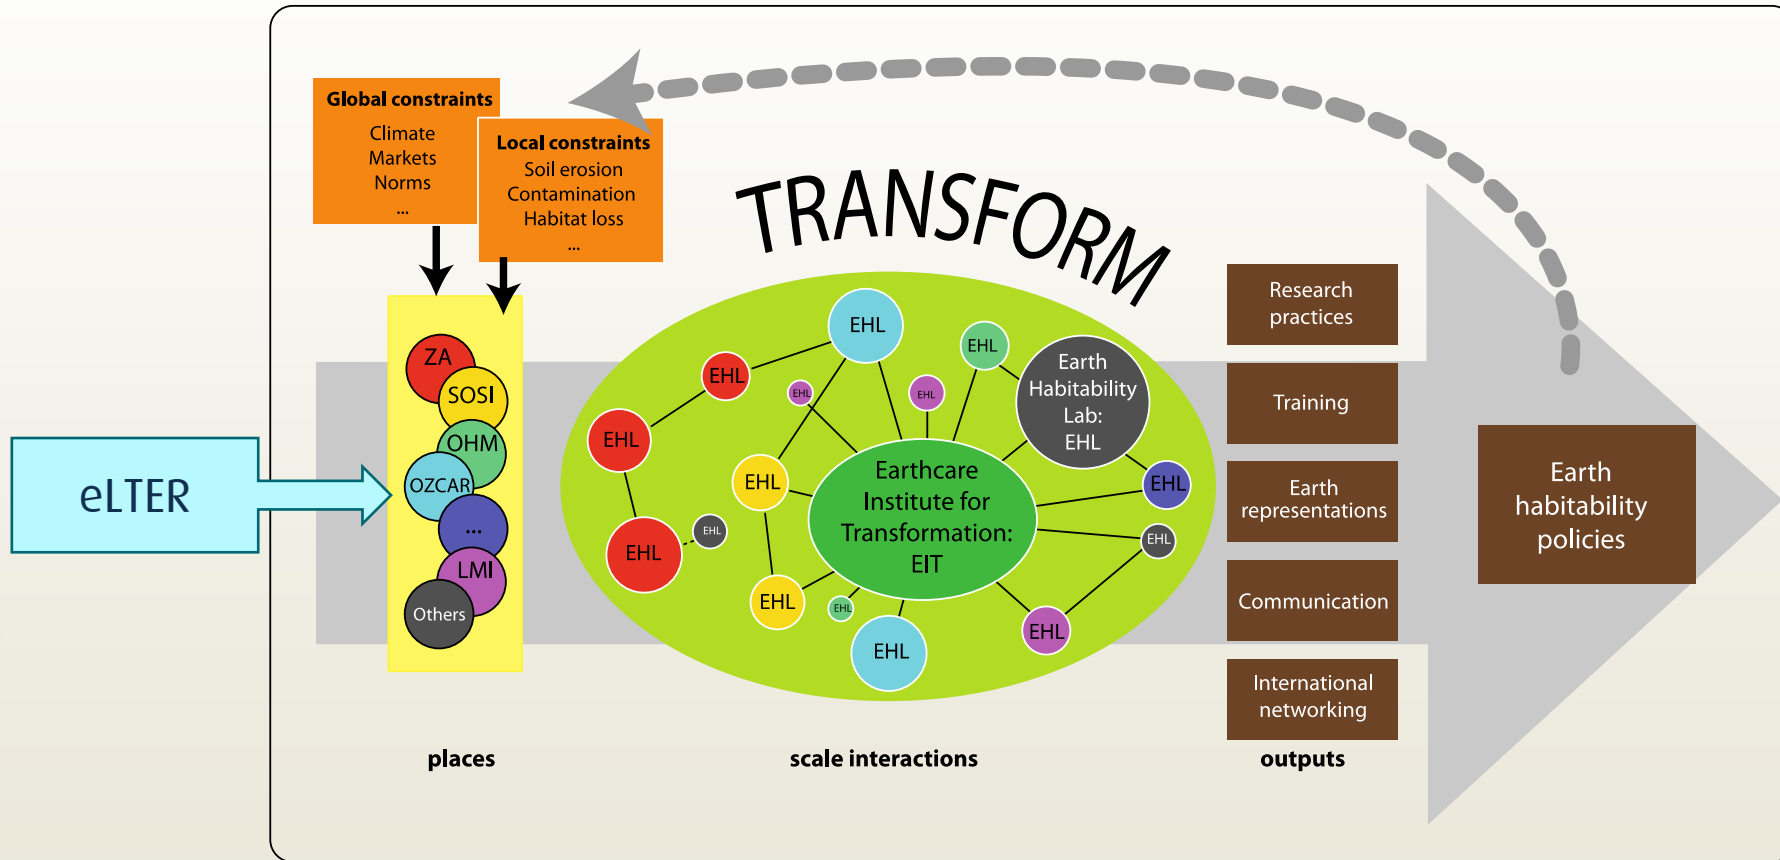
Global constraints
Climate
Markets
Norms
...

Local constraints
Soil erosion
Contamination
Habitat loss
...

TRANSFORM

eLTER

ZA
SOSI
OHM
OZCAR
...
LMI
Others

EHL
EHL
EHL
EHL
EHL
EHL
EHL
EHL
EHL
EHL
EHL
EHL
EHL
EHL
EHL

Earth Habitability Lab: EHL

Earthcare Institute for Transformation: EIT

Research practices

Training

Earth representations

Communication

International networking

Earth habitability policies

places

scale interactions

outputs